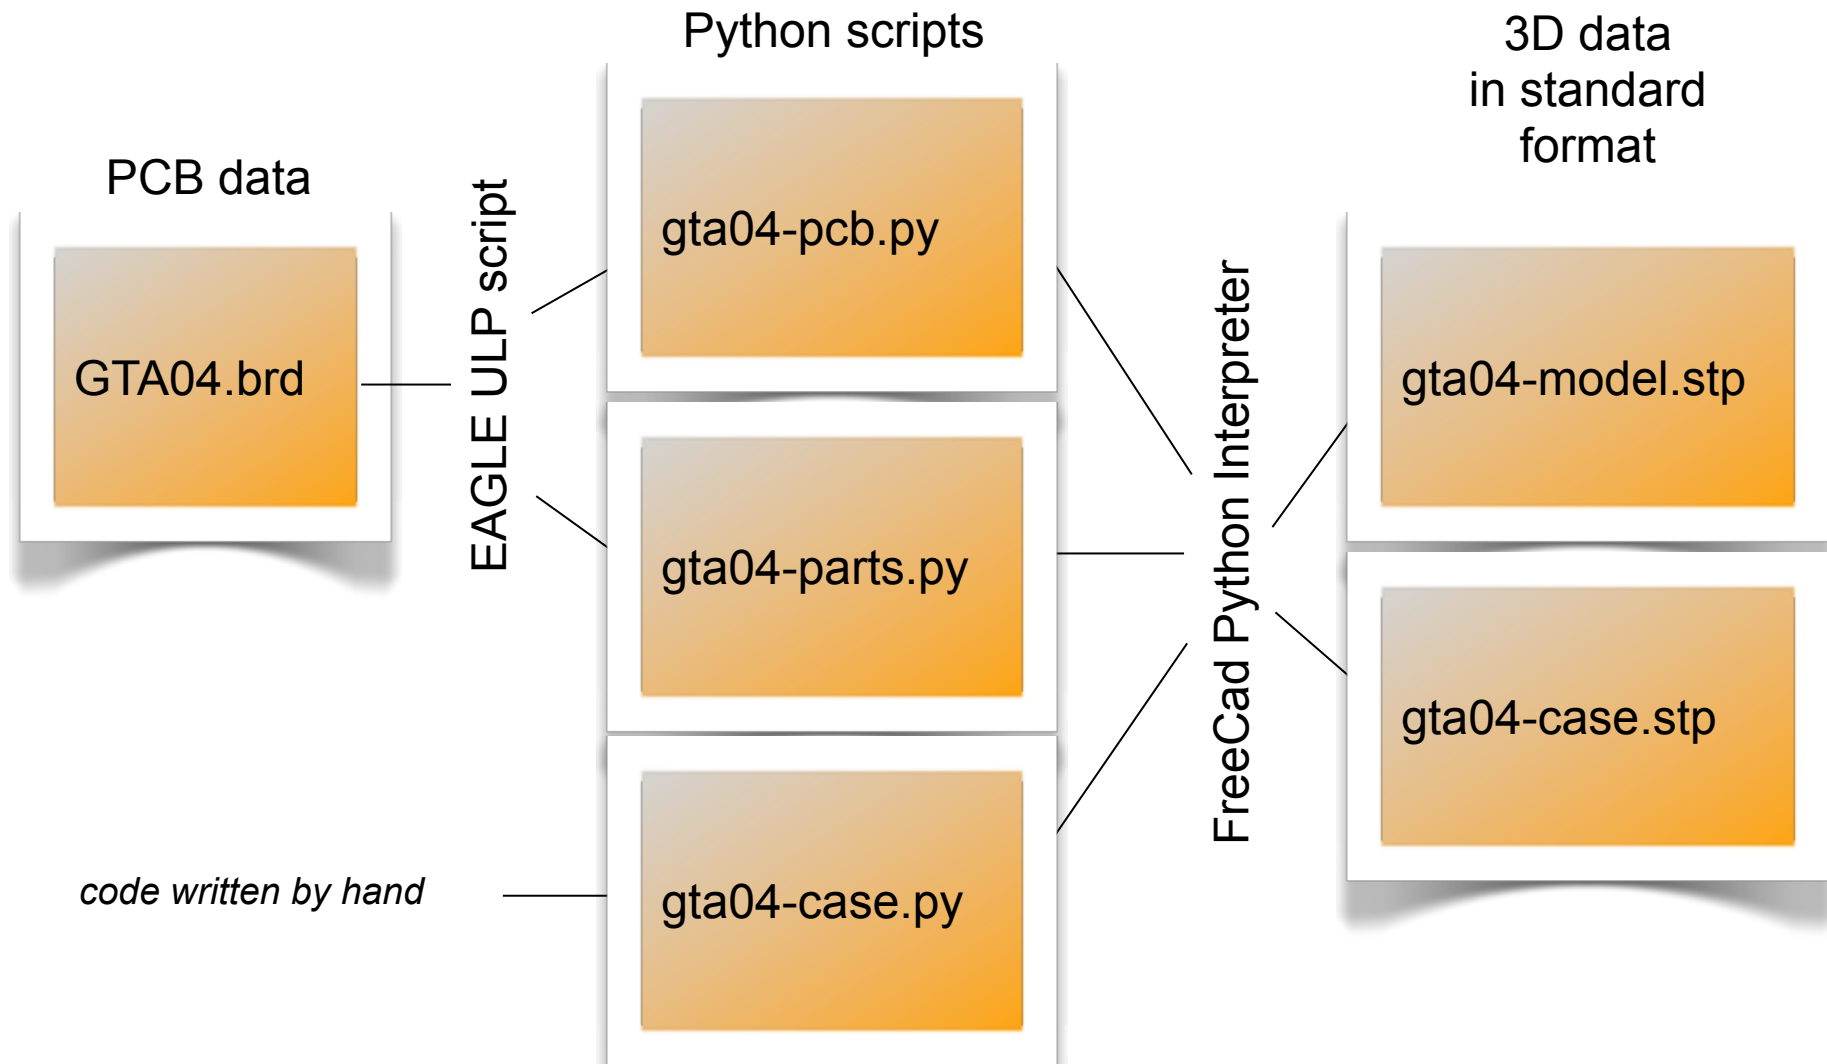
PCB data

GTA04.brd

EAGLE ULP script

Python scripts

gta04-pcb.py

gta04-parts.py

gta04-case.py

code written by hand

FreeCad Python Interpreter

3D data in standard format

gta04-model.stp

gta04-case.stp